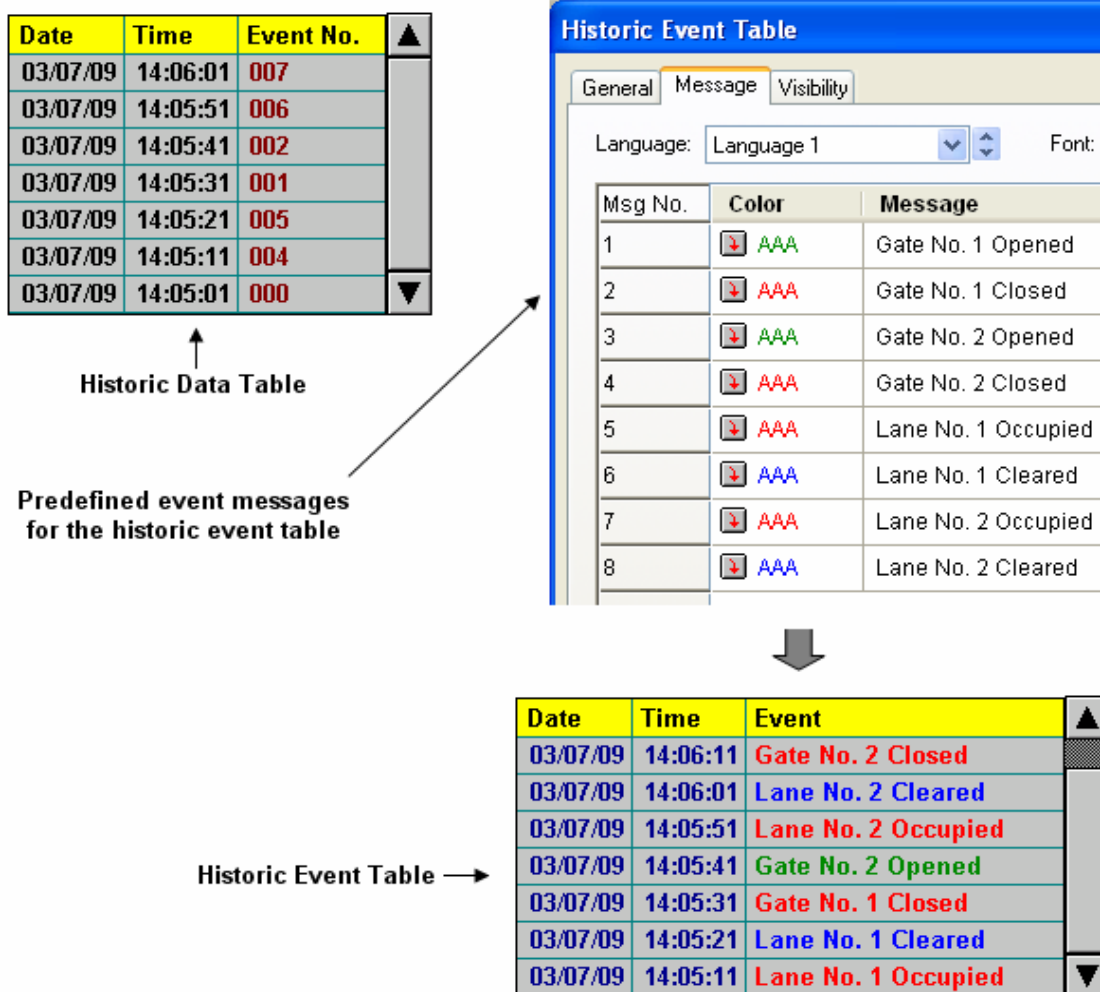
| Date | Time | Event No. |
|---|---|---|
| 03/07/09 | 14:06:01 | 007 |
| 03/07/09 | 14:05:51 | 006 |
| 03/07/09 | 14:05:41 | 002 |
| 03/07/09 | 14:05:31 | 001 |
| 03/07/09 | 14:05:21 | 005 |
| 03/07/09 | 14:05:11 | 004 |
| 03/07/09 | 14:05:01 | 000 |

Historic Data Table

Predefined event messages for the historic event table

Historic Event Table

General Message Visibility

Language: Language 1 Font:

| Msg No. | Color | Message |
|---|---|---|
| 1 | AAA | Gate No. 1 Opened |
| 2 | AAA | Gate No. 1 Closed |
| 3 | AAA | Gate No. 2 Opened |
| 4 | AAA | Gate No. 2 Closed |
| 5 | AAA | Lane No. 1 Occupied |
| 6 | AAA | Lane No. 1 Cleared |
| 7 | AAA | Lane No. 2 Occupied |
| 8 | AAA | Lane No. 2 Cleared |

Historic Event Table

| Date | Time | Event |
|---|---|---|
| 03/07/09 | 14:06:11 | Gate No. 2 Closed |
| 03/07/09 | 14:06:01 | Lane No. 2 Cleared |
| 03/07/09 | 14:05:51 | Lane No. 2 Occupied |
| 03/07/09 | 14:05:41 | Gate No. 2 Opened |
| 03/07/09 | 14:05:31 | Gate No. 1 Closed |
| 03/07/09 | 14:05:21 | Lane No. 1 Cleared |
| 03/07/09 | 14:05:11 | Lane No. 1 Occupied |